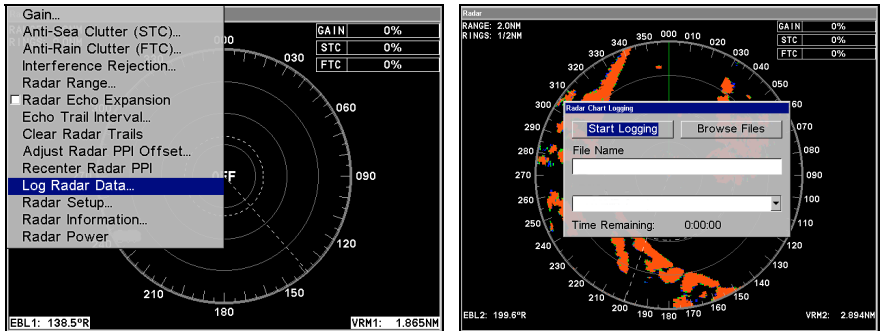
Gain...
Anti-Sea Clutter (STC)...
Anti-Rain Clutter (FTC)...
Interference Rejection...
Radar Range...
Radar Echo Expansion
Echo Trail Interval...
Clear Radar Trails
Adjust Radar PPI Offset...
Recenter Radar PPI
Log Radar Data...
Radar Setup...
Radar Information...
Radar Power

000
030
060
090
120
150
180
210
OFF

| GAIN | 0% |
|---|---|
| STC | 0% |
| FTC | 0% |

EBL1: 138.5°R
VRM1: 1.865NM

Radar
RANGE: 2.0NM
RINGS: 1/2NM

| GAIN | 0% |
|---|---|
| STC | 0% |
| FTC | 0% |

350 000 010 020
340 030
330 040
320 050
310
300 60
290 070
280
270
260 100
250 110
240
230
220
210
200 190 180 170 160

Radar Chart Logging
Start Logging
Browse Files
File Name
Time Remaining: 0:00:00

EBL2: 199.6°R
VRM2: 2.894NM